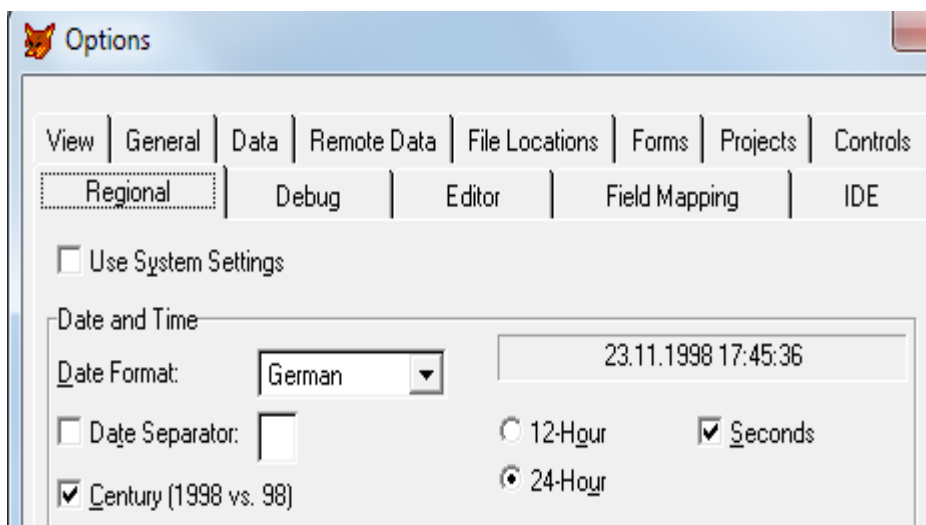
Options

View | General | Data | Remote Data | File Locations | Forms | Projects | Controls
Regional | Debug | Editor | Field Mapping | IDE

Use System Settings

Date and Time

Date Format: German

23.11.1998 17:45:36

Date Separator:

12-Hour

Seconds

24-Hour

Century (1998 vs. 98)